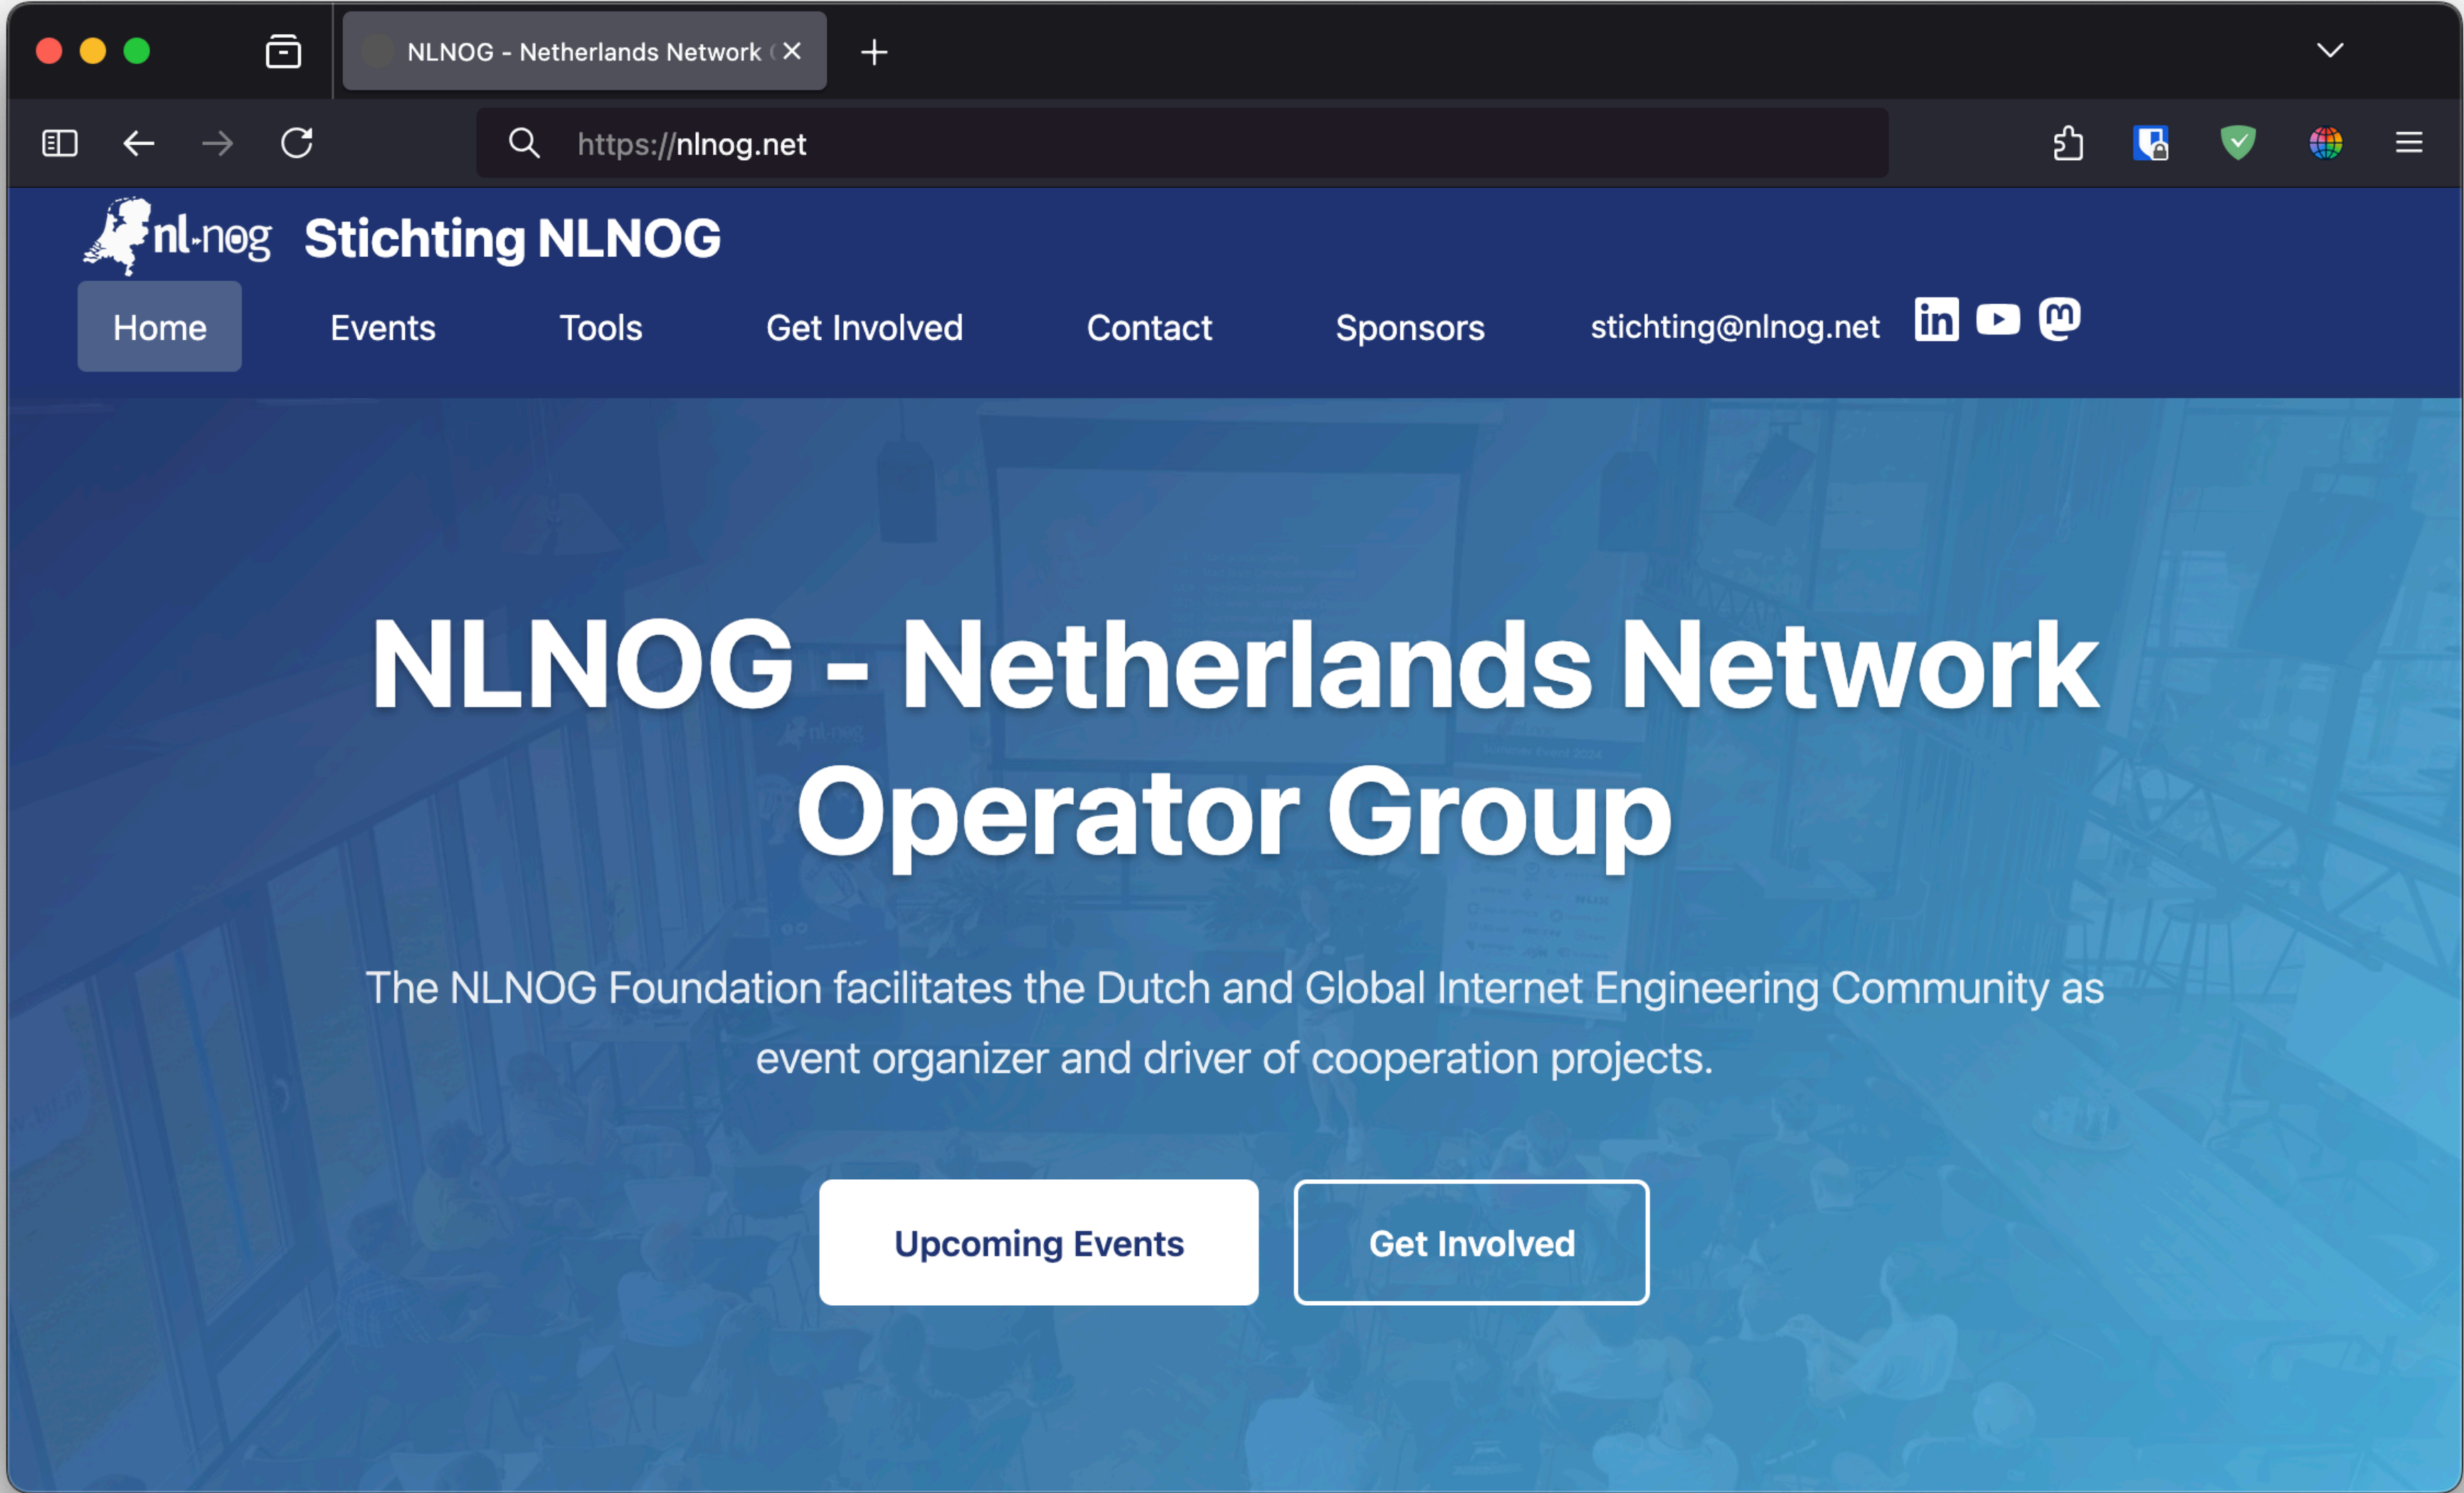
NLNOG - Netherlands Network (

https://nlnog.net

nl-nog Stichting NLNOG

Home Events Tools Get Involved Contact Sponsors stichting@nlnog.net

NLNOG - Netherlands Network Operator Group

The NLNOG Foundation facilitates the Dutch and Global Internet Engineering Community as event organizer and driver of cooperation projects.

Upcoming Events

Get Involved